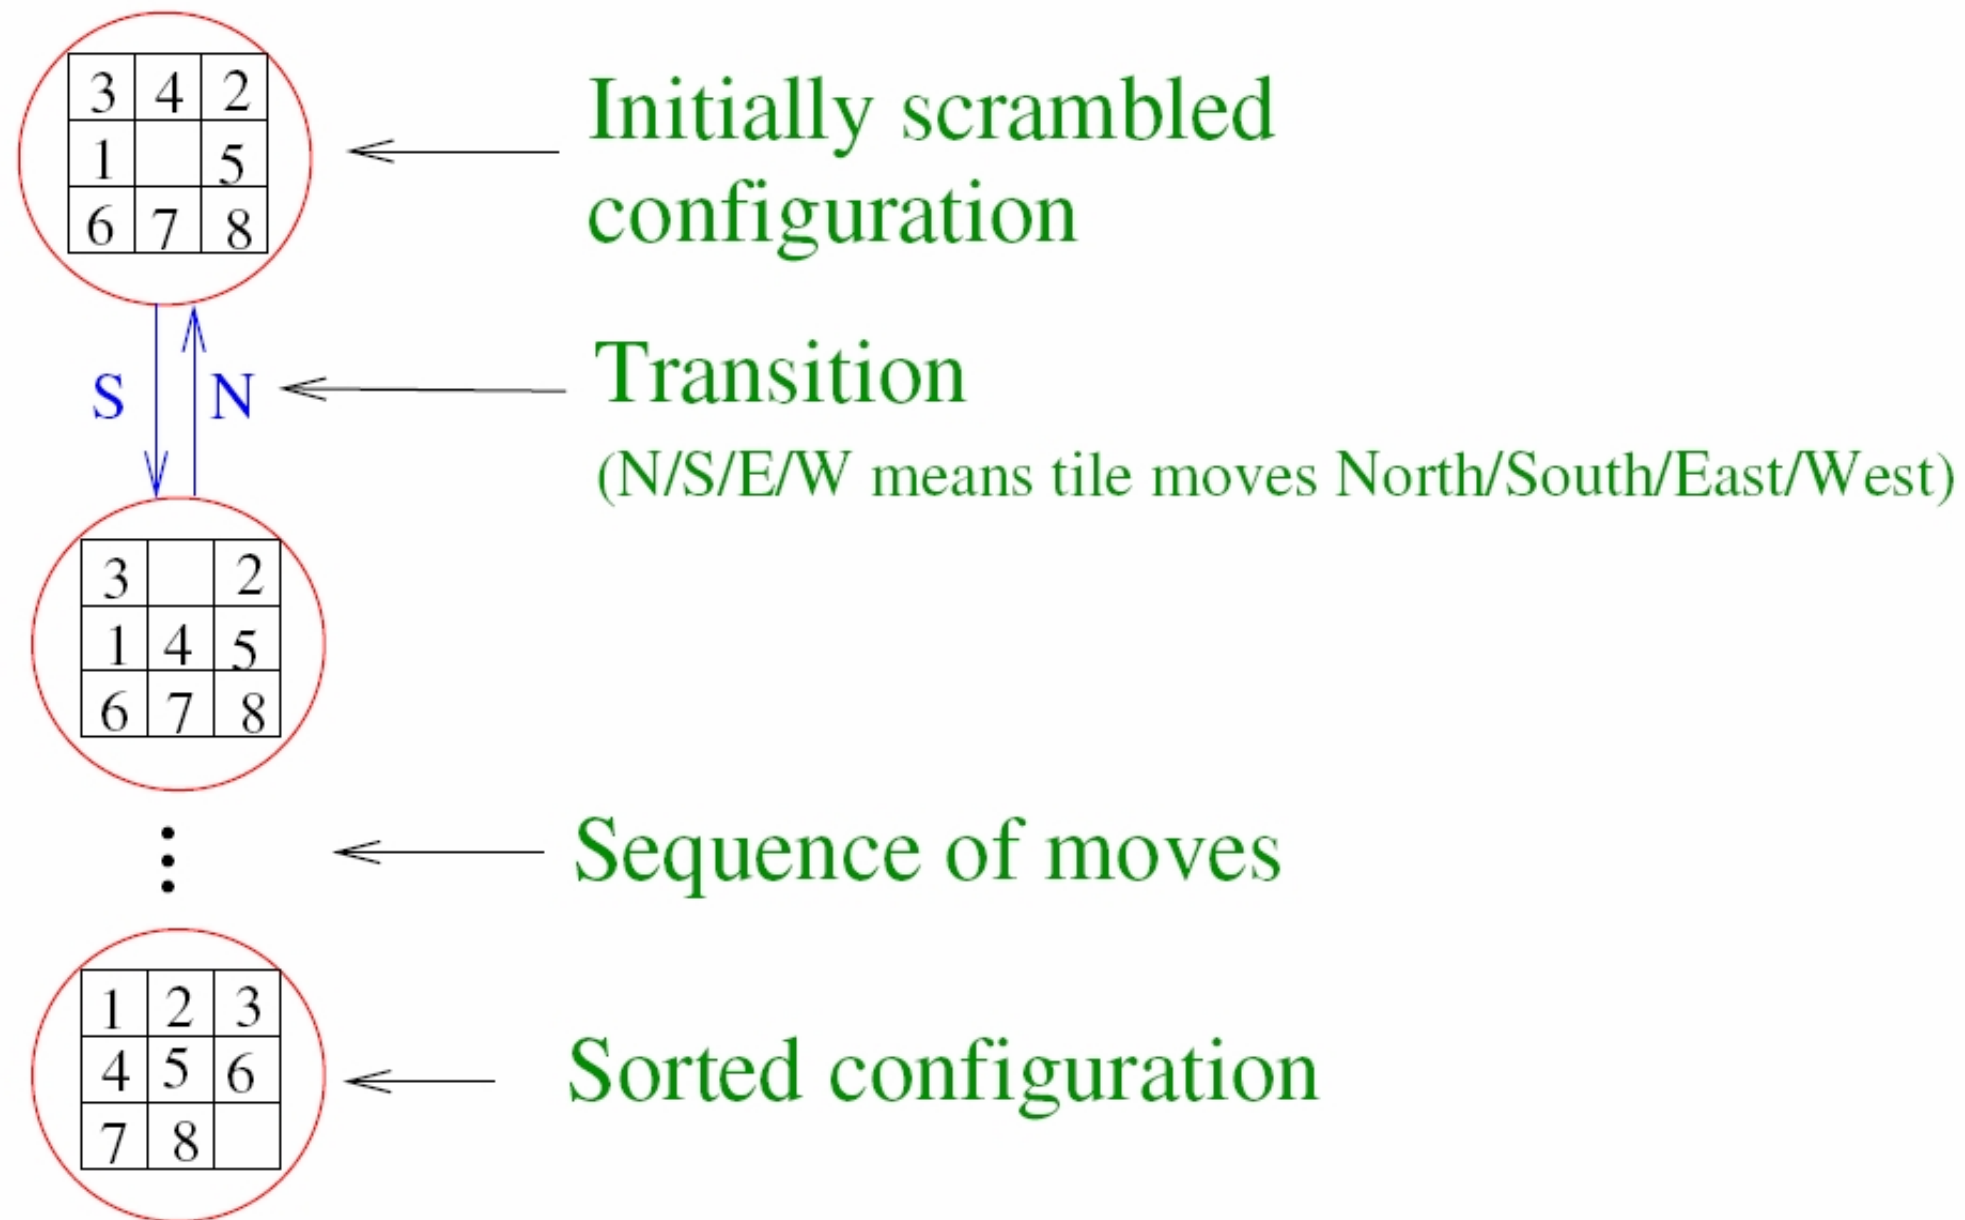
| 3 | 4 | 2 |
|---|---|---|
| 1 |  | 5 |
| 6 | 7 | 8 |

Initially scrambled configuration

S N

Transition

(N/S/E/W means tile moves North/South/East/West)

| 3 |  | 2 |
|---|---|---|
| 1 | 4 | 5 |
| 6 | 7 | 8 |

⋮

Sequence of moves

| 1 | 2 | 3 |
|---|---|---|
| 4 | 5 | 6 |
| 7 | 8 |  |

Sorted configuration